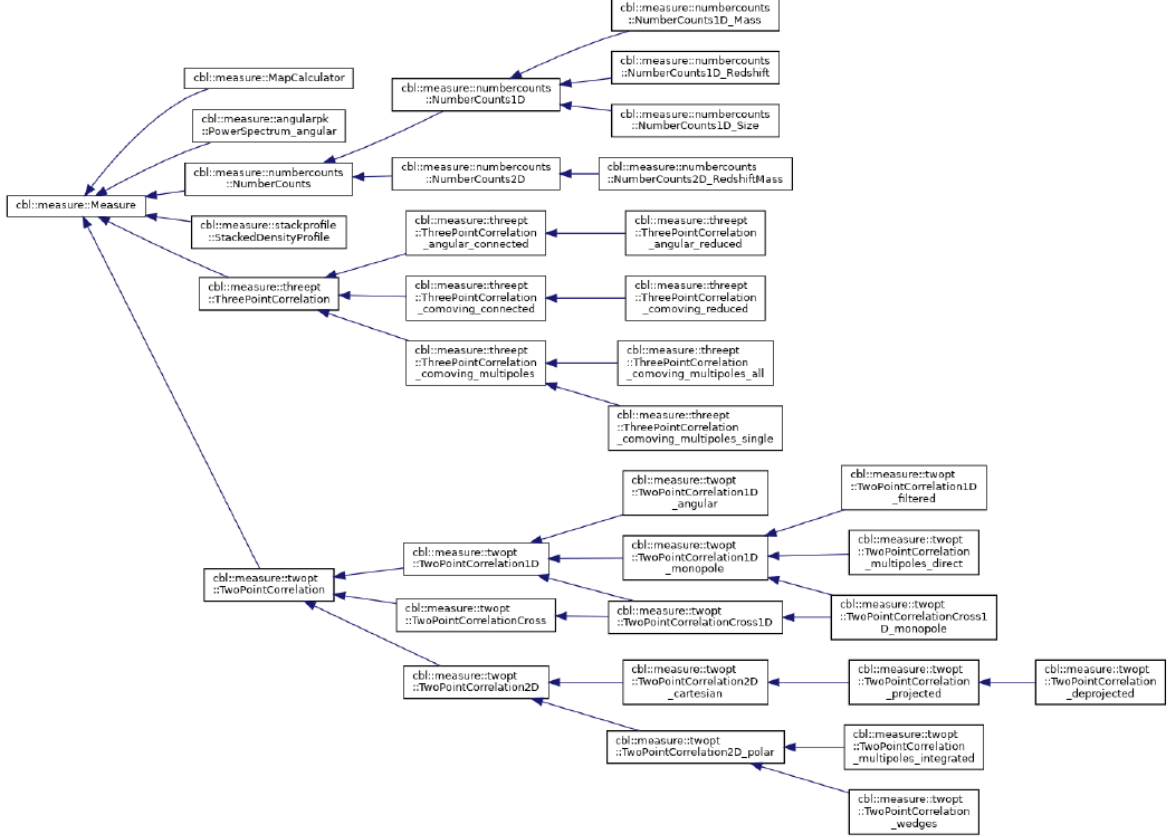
cbl::measure::numbercounts ::NumberCounts1D_Mass

cbl::measure::MapCalculator

cbl::measure::numbercounts ::NumberCounts1D

cbl::measure::numbercounts ::NumberCounts1D_Redshift

cbl::measure::angularpk ::PowerSpectrum_angular

cbl::measure::numbercounts ::NumberCounts1D_Size

cbl::measure::numbercounts ::NumberCounts

cbl::measure::numbercounts ::NumberCounts2D

cbl::measure::numbercounts ::NumberCounts2D_RedshiftMass

cbl::measure::Measure

cbl::measure::stackprofile ::StackedDensityProfile

cbl::measure::threept ::ThreePointCorrelation _angular_connected

cbl::measure::threept ::ThreePointCorrelation _angular_reduced

cbl::measure::threept ::ThreePointCorrelation

cbl::measure::threept ::ThreePointCorrelation _comoving_connected

cbl::measure::threept ::ThreePointCorrelation _comoving_reduced

cbl::measure::threept ::ThreePointCorrelation _comoving_multipoles

cbl::measure::threept ::ThreePointCorrelation _comoving_multipoles_all

cbl::measure::threept ::ThreePointCorrelation _comoving_multipoles_single

cbl::measure::twopt ::TwoPointCorrelation1D _angular

cbl::measure::twopt ::TwoPointCorrelation1D _filtered

cbl::measure::twopt ::TwoPointCorrelation1D

cbl::measure::twopt ::TwoPointCorrelation1D _monopole

cbl::measure::twopt ::TwoPointCorrelation _multipoles_direct

cbl::measure::twopt ::TwoPointCorrelation

cbl::measure::twopt ::TwoPointCorrelationCross

cbl::measure::twopt ::TwoPointCorrelationCross1D

cbl::measure::twopt ::TwoPointCorrelationCross1 D_monopole

cbl::measure::twopt ::TwoPointCorrelation2D

cbl::measure::twopt ::TwoPointCorrelation2D _cartesian

cbl::measure::twopt ::TwoPointCorrelation _projected

cbl::measure::twopt ::TwoPointCorrelation _deprojected

cbl::measure::twopt ::TwoPointCorrelation2D_polar

cbl::measure::twopt ::TwoPointCorrelation _multipoles_integrated

cbl::measure::twopt ::TwoPointCorrelation _wedges